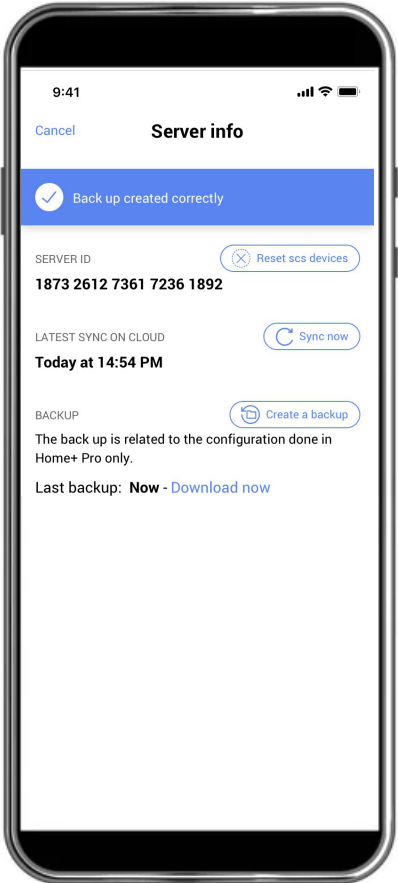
9:41

Cancel

Server info

Back up created correctly

SERVER ID

Reset scs devices

1873 2612 7361 7236 1892

LATEST SYNC ON CLOUD

Sync now

Today at 14:54 PM

BACKUP

Create a backup

The back up is related to the configuration done in Home+ Pro only.

Last backup: Now - Download now